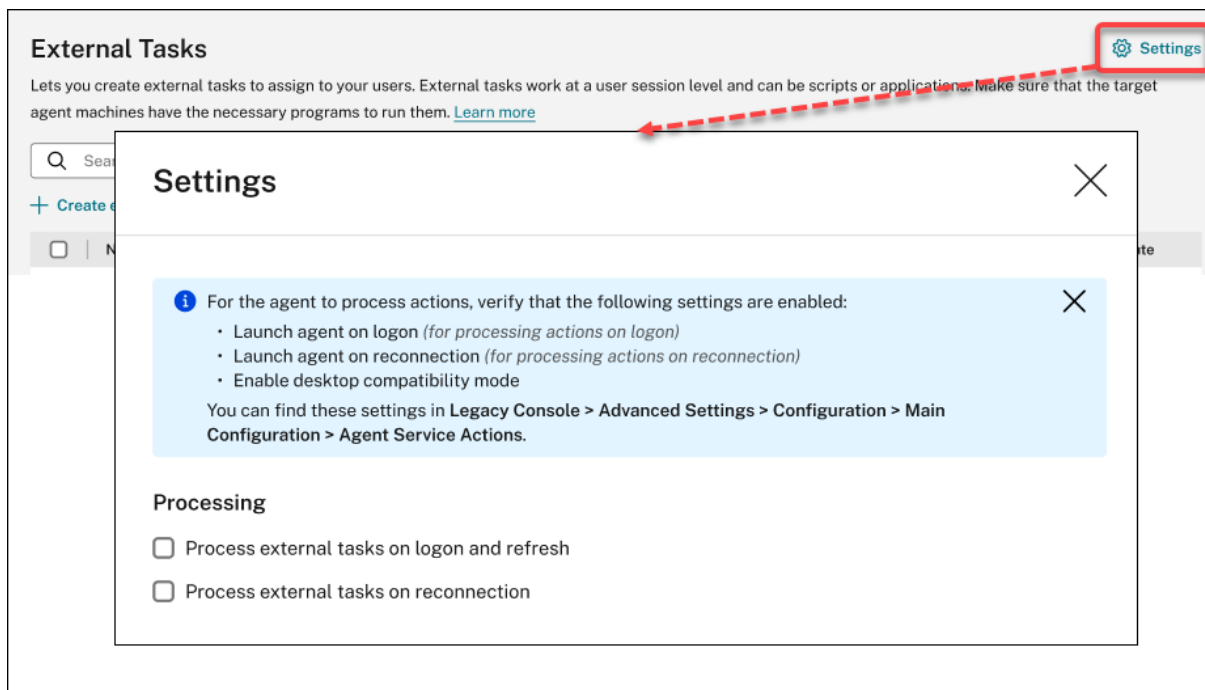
External Tasks

Settings

Lets you create external tasks to assign to your users. External tasks work at a user session level and can be scripts or applications. Make sure that the target agent machines have the necessary programs to run them. Learn more

Sear

+ Create e

N

ate

Settings

For the agent to process actions, verify that the following settings are enabled:
• Launch agent on logon *(for processing actions on logon)*
• Launch agent on reconnection *(for processing actions on reconnection)*
• Enable desktop compatibility mode
You can find these settings in **Legacy Console > Advanced Settings > Configuration > Main Configuration > Agent Service Actions.**

Processing

Process external tasks on logon and refresh

Process external tasks on reconnection